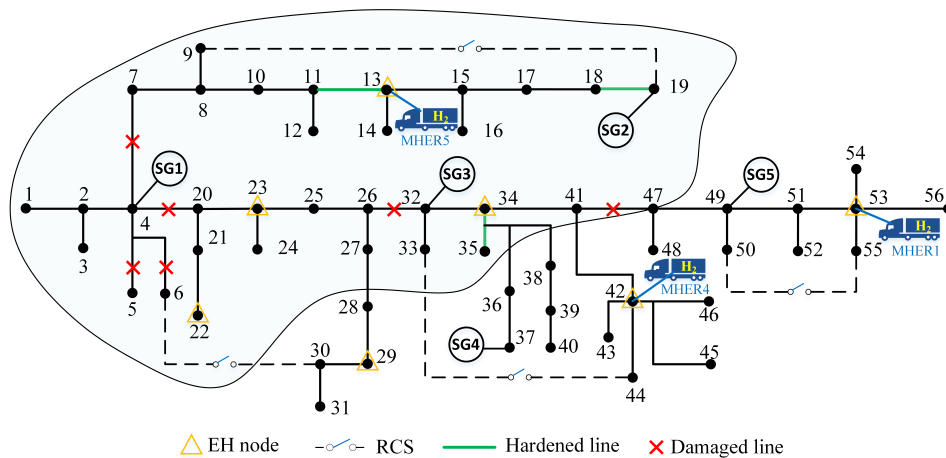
9
7
10
11
13
15
17
18
19
8
12
14
16
$H_2$
MHER5
SG2
SG1
1
2
4
20
23
25
26
32
SG3
34
41
47
49
SG5
51
54
53
56
3
21
24
27
33
35
48
50
52
55
$H_2$
MHER1
5
6
22
28
36
38
39
$H_2$
MHER4
42
43
46
SG4
37
40
45
30
29
31
44
EH node
RCS
Hardened line
Damaged line